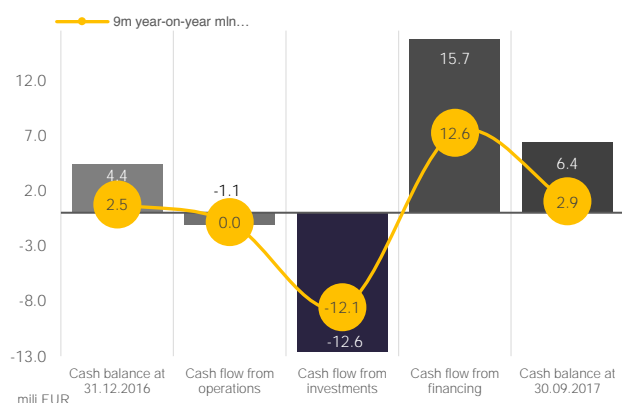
9m year-on-year mln…

12.0
7.0
2.0
-3.0
-8.0
-13.0

4.4
2.5
-1.1
0.0
-12.1
-12.6
15.7
12.6
6.4
2.9

Cash balance at 31.12.2016
Cash flow from operations
Cash flow from investments
Cash flow from financing
Cash balance at 30.09.2017

mil. EUR